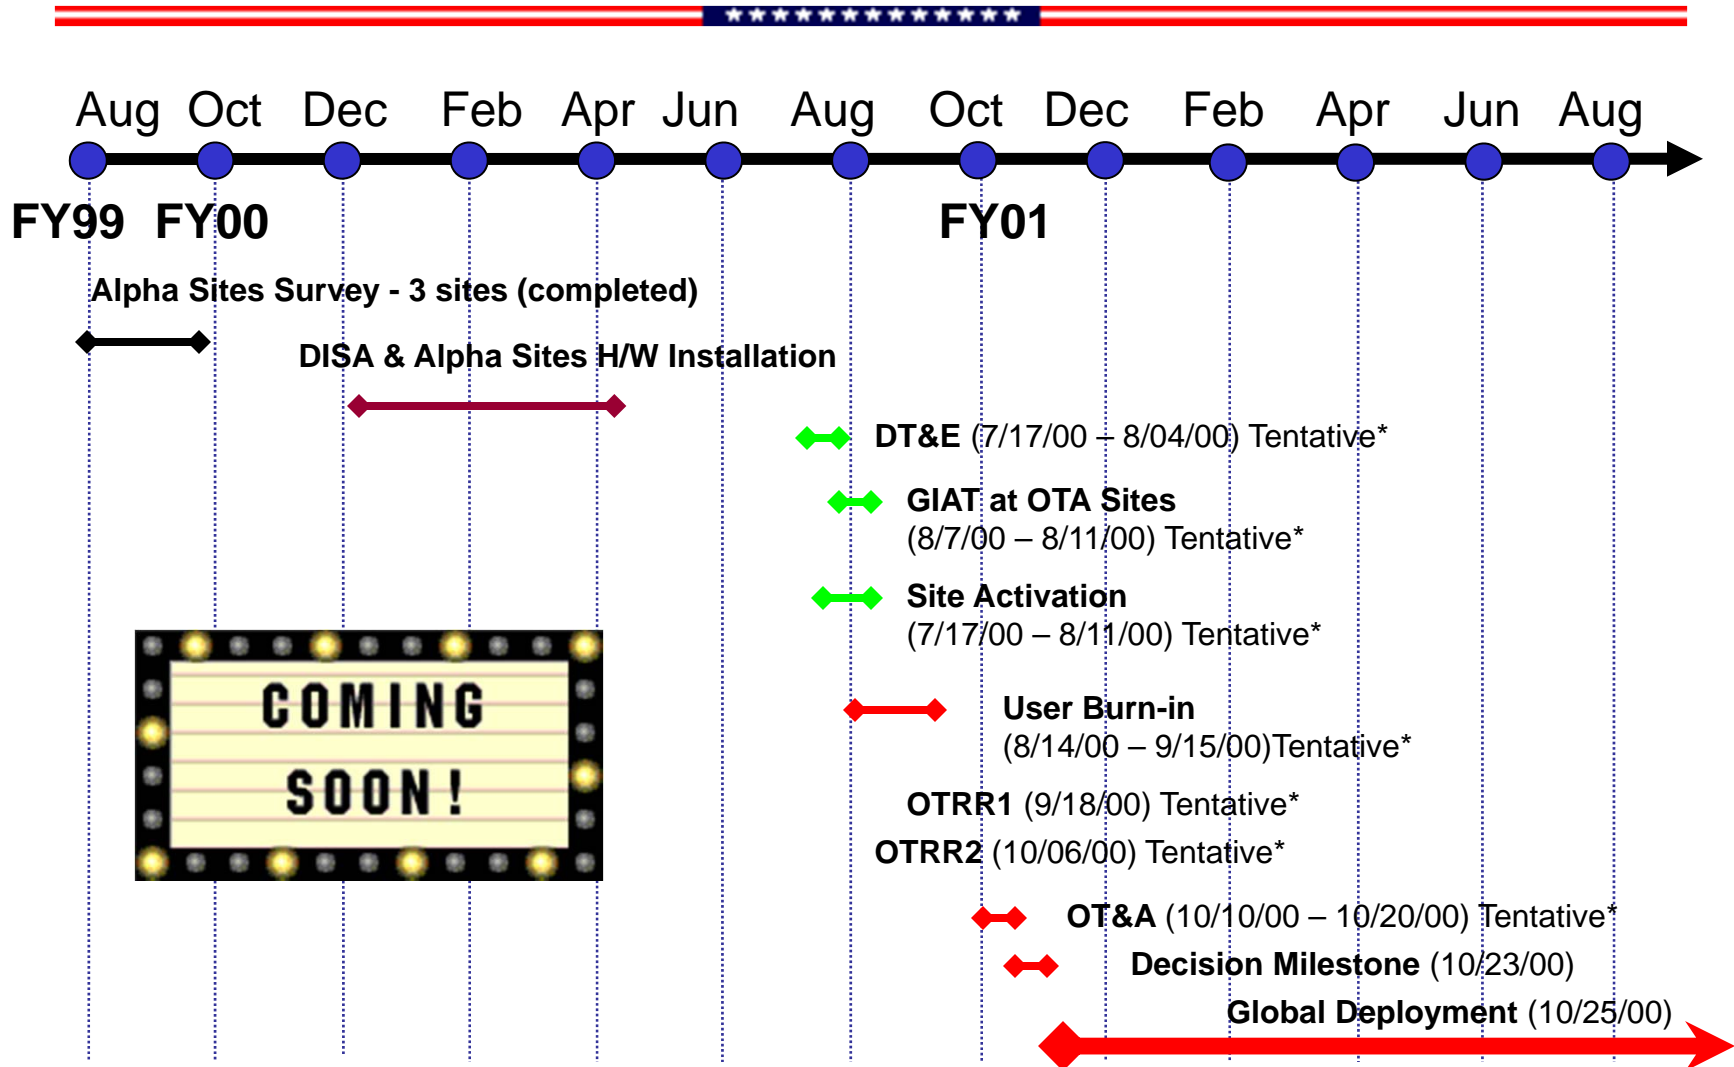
Aug Oct Dec Feb Apr Jun Aug Oct Dec Feb Apr Jun Aug

FY99 FY00 FY01

Alpha Sites Survey - 3 sites (completed)

DISA & Alpha Sites H/W Installation

DT&E (7/17/00 – 8/04/00) Tentative*

GIAT at OTA Sites (8/7/00 – 8/11/00) Tentative*

Site Activation (7/17/00 – 8/11/00) Tentative*

COMING SOON!

User Burn-in (8/14/00 – 9/15/00)Tentative*

OTRR1 (9/18/00) Tentative*

OTRR2 (10/06/00) Tentative*

OT&A (10/10/00 – 10/20/00) Tentative*

Decision Milestone (10/23/00)

Global Deployment (10/25/00)